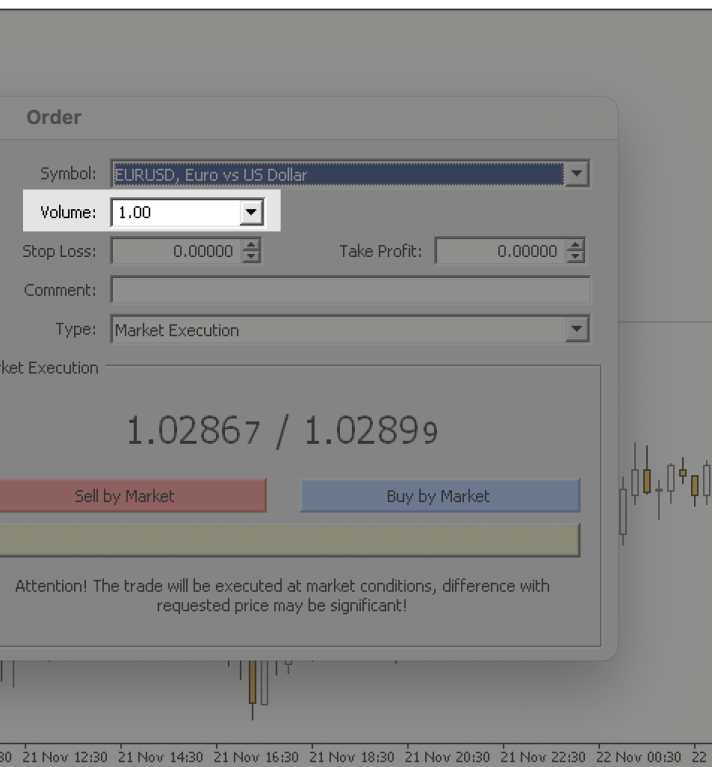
Order

Symbol: EURUSD, Euro vs US Dollar

Volume: 1.00

Stop Loss: 0.00000

Take Profit: 0.00000

Comment:

Type: Market Execution

ket Execution

1.02867 / 1.02899

Sell by Market

Buy by Market

Attention! The trade will be executed at market conditions, difference with requested price may be significant!

30 21 Nov 12:30 21 Nov 14:30 21 Nov 16:30 21 Nov 18:30 21 Nov 20:30 21 Nov 22:30 22 Nov 00:30 22